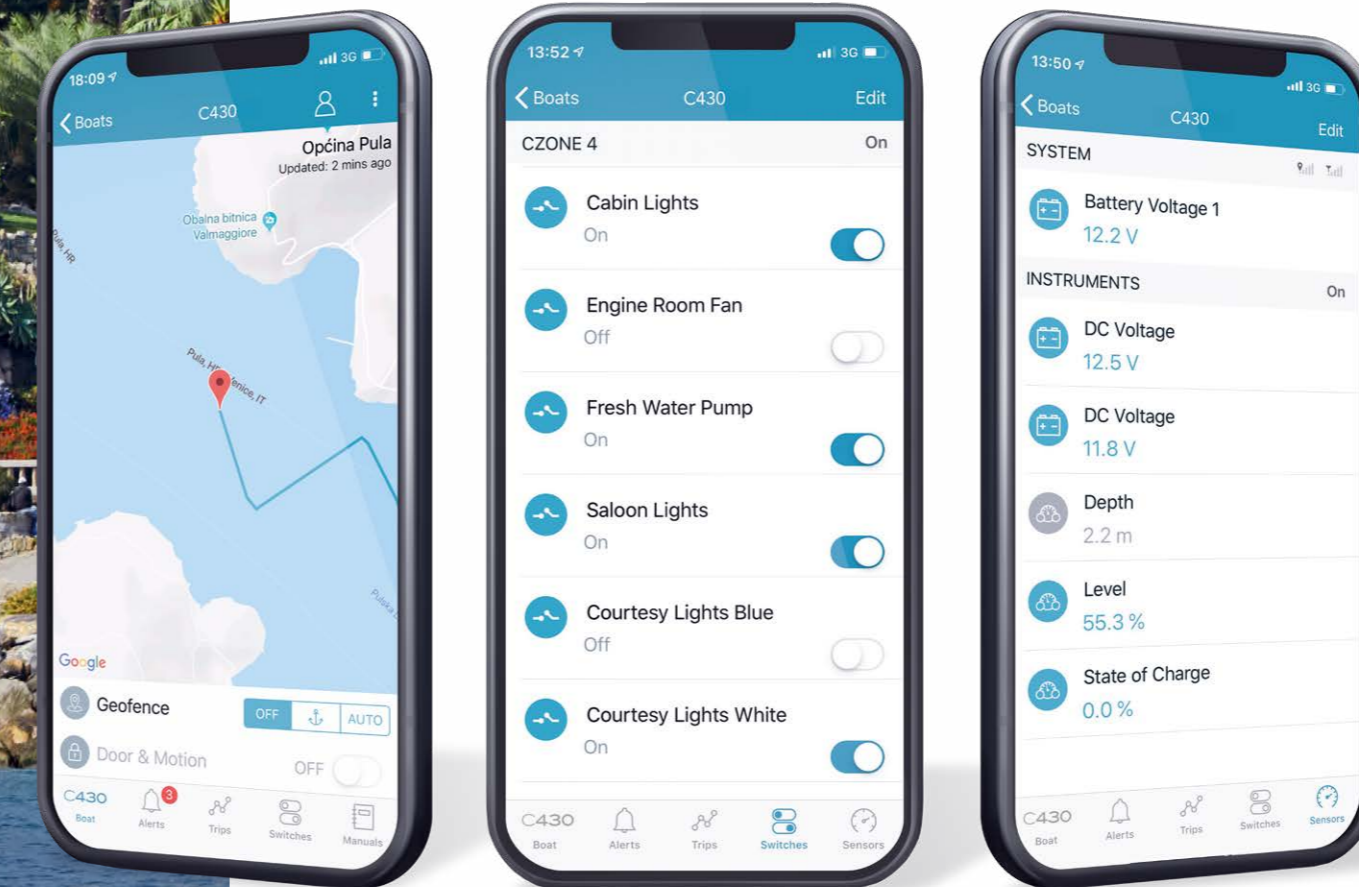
18:09
3G
Boats
C430
Općina Pula
Updated: 2 mins ago
Obalna bitnica
Valmaggiore
Pula, HR
Pula, HR - Venice, IT
Google
Geofence
OFF
AUTO
Door & Motion
OFF
C430
Boat
3
Alerts
Trips
Switches
Manuals

13:52
3G
Boats
C430
Edit
CZONE 4
On
Cabin Lights
On
Engine Room Fan
Off
Fresh Water Pump
On
Saloon Lights
On
Courtesy Lights Blue
Off
Courtesy Lights White
On
C430
Boat
Alerts
Trips
Switches
Sensors

13:50
3G
Boats
C430
Edit
SYSTEM
Battery Voltage 1
12.2 V
INSTRUMENTS
On
DC Voltage
12.5 V
DC Voltage
11.8 V
Depth
2.2 m
Level
55.3 %
State of Charge
0.0 %
C430
Boat
Alerts
Trips
Switches
Sensors